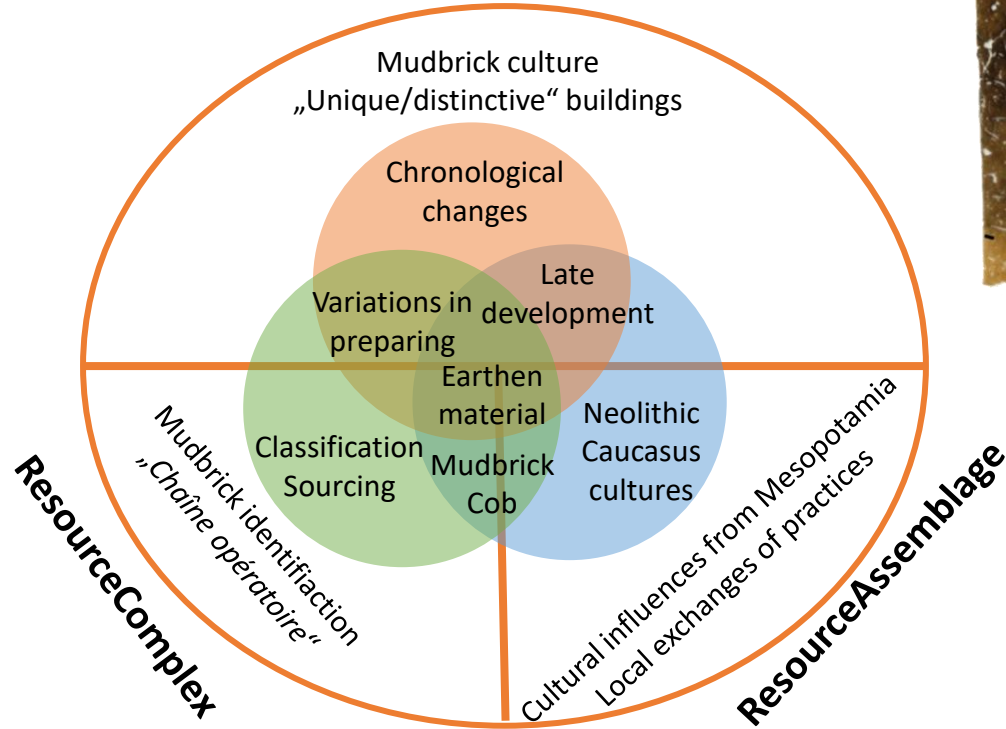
Mudbrick culture
„Unique/distinctive“ buildings

Chronological changes

Variations in preparing

Late development

Earthen material

Mudbrick Cob

Classification Sourcing

Neolithic Caucasus cultures

Mudbrick identifiaction
„Chaîne opératoire“

Cultural influences from Mesopotamia
Local exchanges of practices

ResourceComplex

ResourceAssemblage